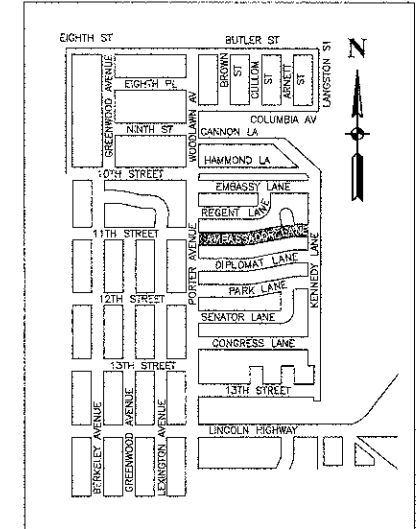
EIGHTH ST
BUTLER ST
N
LANGSTON ST
BROWN ST
CULLOM ST
ARNETT ST
EIGHTH PL
GREENWOOD AVENUE
WOODLAWN AV
COLUMBIA AV
NINTH ST
CANNON LA
HAMMOND LA
10TH STREET
EMBASSY LANE
REGENT LANE
AMBASSADOR LANE
11TH STREET
DIPLOMAT LANE
PORTER AVENUE
KENNEDY LANE
12TH STREET
PARK LANE
SENATOR LANE
CONGRESS LANE
13TH STREET
13TH STREET
LINCOLN HIGHWAY
BERKELEY AVENUE
GREENWOOD AVENUE
LEXINGTON AVENUE